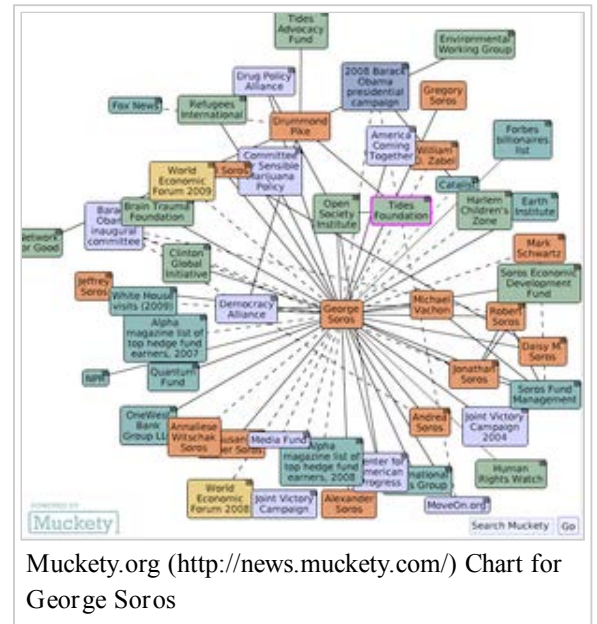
Tides Advocacy Fund

Environmental Working Group

Drug Policy Alliance

2008 Barack Obama presidential campaign

Gregory Soros

Fox News

Refugees International

Drummond Pike

America Coming Together

William Zabel

Forbes billionaires list

World Economic Forum 2009

Soros

Committee for Sensible Marijuana Policy

Catalist

Barack Obama inaugural committee

Brain Trauma Foundation

Open Society Institute

Tides Foundation

Harlem Children's Zone

Earth Institute

Network for Good

Clinton Global Initiative

Mark Schwartz

Jeffrey Soros

White House visits (2009)

Soros Economic Development Fund

Democracy Alliance

George Soros

Michael Vachon

Robert Soros

Alpha magazine list of top hedge fund earners, 2007

Daisy M. Soros

NPR

Quantum Fund

Jonathan Soros

Soros Fund Management

OneWest Bank Group LLC

Andrea Soros

Joint Victory Campaign 2004

Annaliese Witschak Soros

Susan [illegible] Soros

Media Fund

Alpha magazine list of top hedge fund earners, 2008

Center for American Progress

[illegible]national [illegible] Group

Human Rights Watch

World Economic Forum 2008

Joint Victory Campaign

Alexander Soros

MoveOn.org

POWERED BY Muckety

Search Muckety

Go

Muckety.org (http://news.muckety.com/) Chart for George Soros